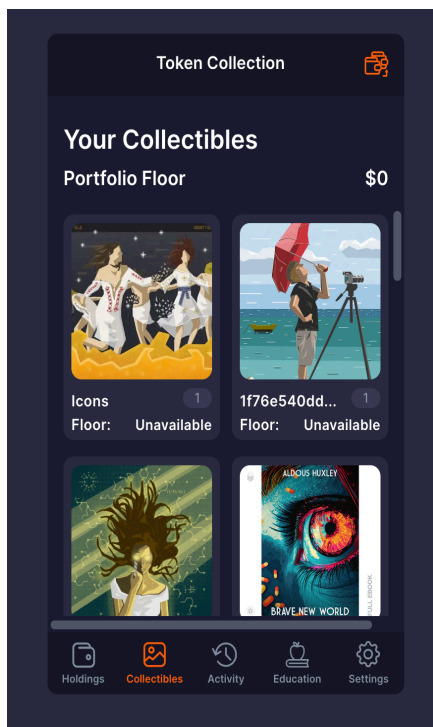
Token Collection

Your Collectibles

Portfolio Floor $0

Icons 1
Floor: Unavailable

1f76e540dd... 1
Floor: Unavailable

ALDOUS HUXLEY
FULL EBOOK
BRAVE NEW WORLD

Holdings Collectibles Activity Education Settings